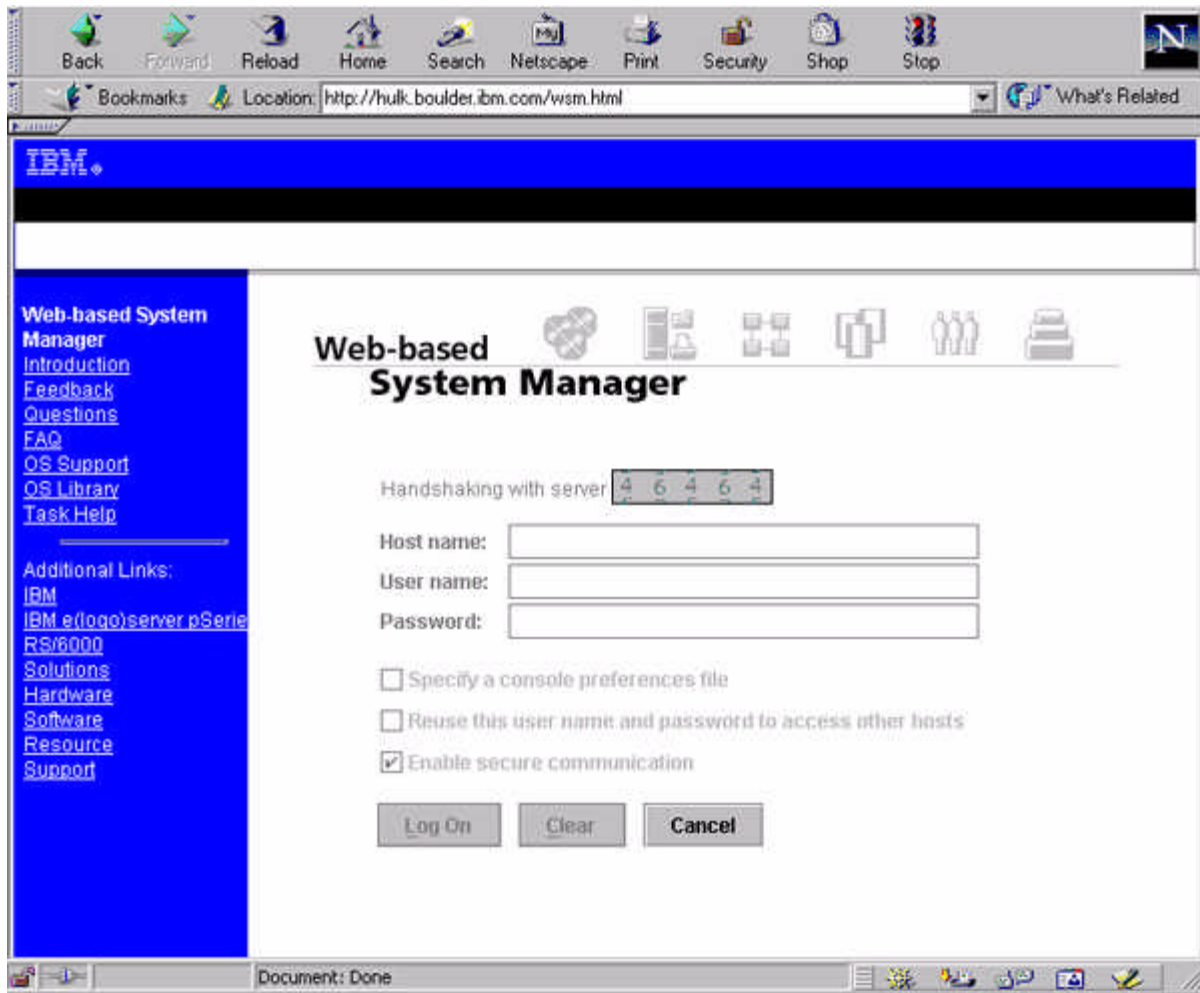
Back Forward Reload Home Search Netscape Print Security Shop Stop

Bookmarks Location: http://hulk.boulder.ibm.com/wsm.html What's Related

IBM.

Web-based System Manager
Introduction
Feedback
Questions
FAQ
OS Support
OS Library
Task Help

Additional Links:
IBM
IBM e(logo)server pSerie
RS/6000
Solutions
Hardware
Software
Resource
Support

Web-based
System Manager

Handshaking with server 4 6 4 6 4

Host name:
User name:
Password:

Specify a console preferences file
Reuse this user name and password to access other hosts
Enable secure communication

Log On Clear Cancel

Document: Done